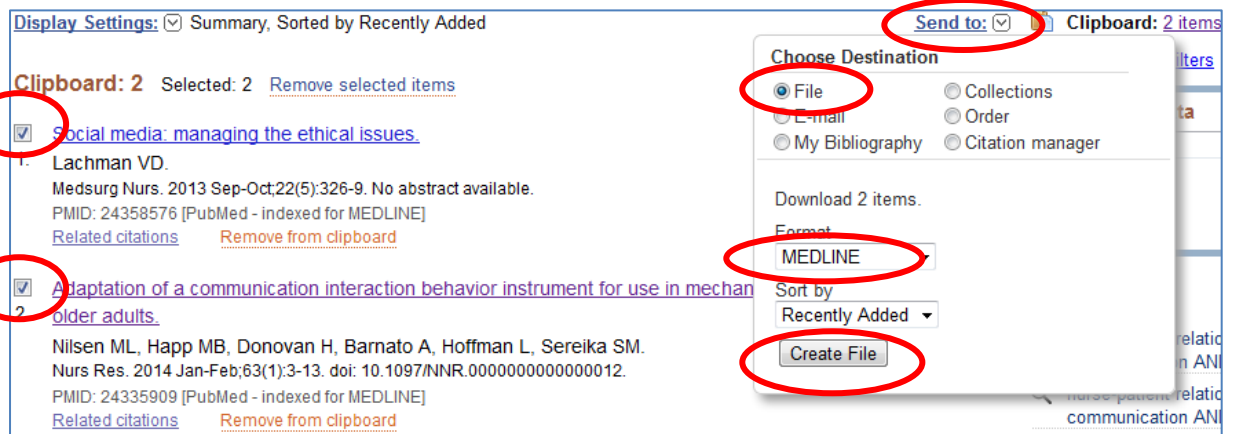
Display Settings: Summary, Sorted by Recently Added

Send to: Clipboard: 2 items

Clipboard: 2 Selected: 2 Remove selected items

1. Social media: managing the ethical issues.
Lachman VD.
Medsurg Nurs. 2013 Sep-Oct;22(5):326-9. No abstract available.
PMID: 24358576 [PubMed - indexed for MEDLINE]
Related citations Remove from clipboard

2. Adaptation of a communication interaction behavior instrument for use in mechan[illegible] older adults.
Nilsen ML, Happ MB, Donovan H, Barnato A, Hoffman L, Sereika SM.
Nurs Res. 2014 Jan-Feb;63(1):3-13. doi: 10.1097/NNR.0000000000000012.
PMID: 24335909 [PubMed - indexed for MEDLINE]
Related citations Remove from clipboard

Choose Destination
File
Collections
E-mail
Order
My Bibliography
Citation manager

Download 2 items.
Format
MEDLINE
Sort by
Recently Added
Create File

ilters
ta
relatio
n ANI
nurse-patient relatio
communication ANI